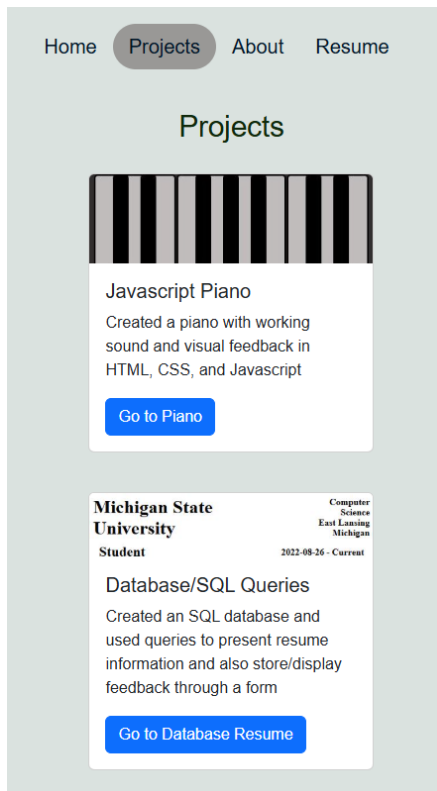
Home Projects About Resume

Projects

Javascript Piano

Created a piano with working sound and visual feedback in HTML, CSS, and Javascript

Go to Piano

Michigan State University

Computer Science
East Lansing
Michigan

Student

2022-08-26 - Current

Database/SQL Queries

Created an SQL database and used queries to present resume information and also store/display feedback through a form

Go to Database Resume